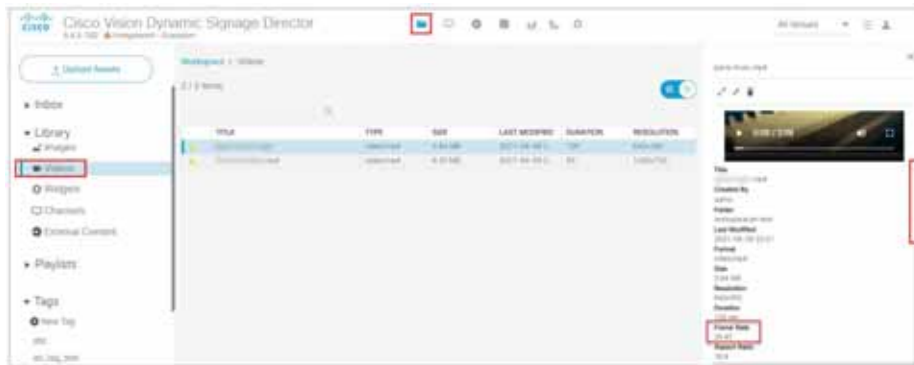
Cisco Vision Dynamic Signage Director

Upload Assets

Inbox

Library

Images

Videos

Widgets

Channels

External Content

Playlists

Tags

New Tag

Workspace / Videos

2 / 2 items

| TITLE | TYPE | SIZE | LAST MODIFIED | DURATION | RESOLUTION |
|---|---|---|---|---|---|
| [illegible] | video/mp4 | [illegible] | 2021-04-09 | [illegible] | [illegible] |
| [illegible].mp4 | video/mp4 | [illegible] | 2021-04-09 | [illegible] | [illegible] |

All Venues

Title

Created By

Folder

Last Modified

Format

Size

Resolution

Duration

Frame Rate

Aspect Ratio